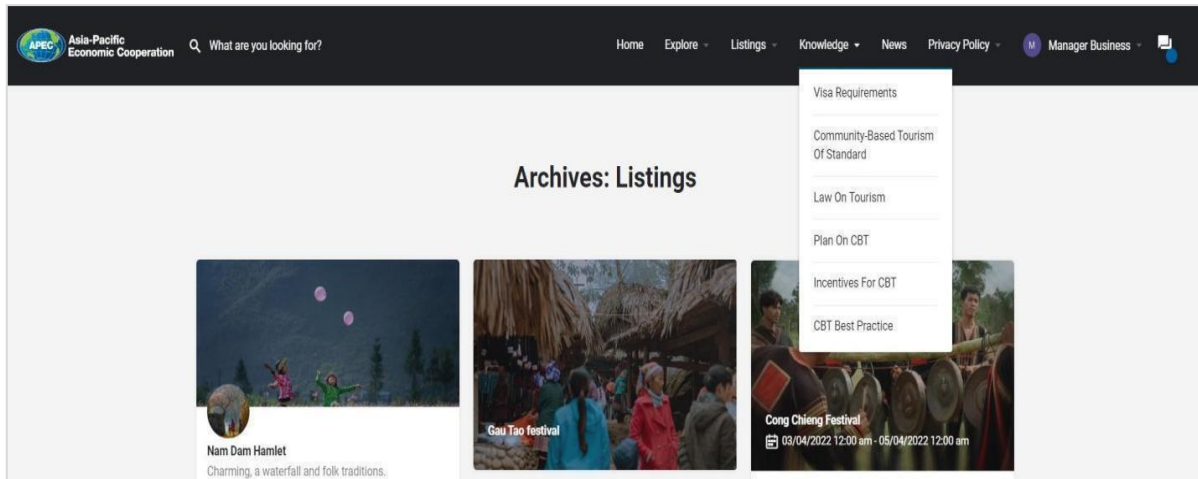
APEC Asia-Pacific Economic Cooperation

What are you looking for?

Home Explore Listings Knowledge News Privacy Policy M Manager Business

Visa Requirements

Community-Based Tourism Of Standard

Law On Tourism

Plan On CBT

Incentives For CBT

CBT Best Practice

Archives: Listings

Nam Dam Hamlet

Charming, a waterfall and folk traditions.

Gau Tao festival

Cong Chieng Festival

03/04/2022 12:00 am - 05/04/2022 12:00 am